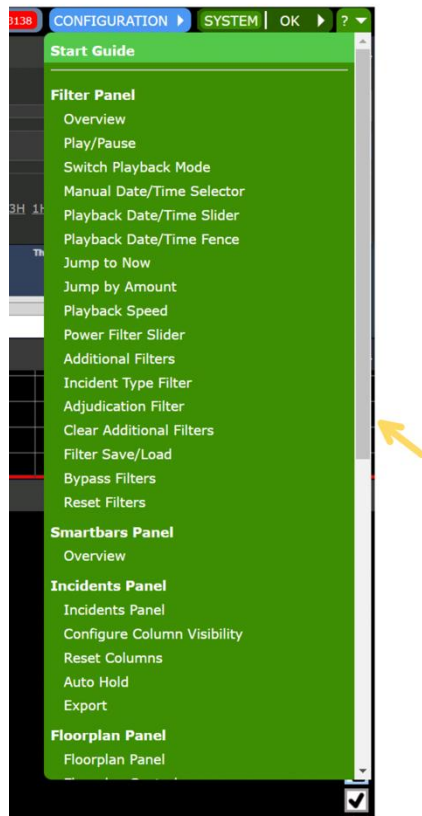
3138 CONFIGURATION SYSTEM OK ?

Start Guide

Filter Panel
Overview
Play/Pause
Switch Playback Mode
Manual Date/Time Selector
Playback Date/Time Slider
Playback Date/Time Fence
Jump to Now
Jump by Amount
Playback Speed
Power Filter Slider
Additional Filters
Incident Type Filter
Adjudication Filter
Clear Additional Filters
Filter Save/Load
Bypass Filters
Reset Filters

Smartbars Panel
Overview

Incidents Panel
Incidents Panel
Configure Column Visibility
Reset Columns
Auto Hold
Export

Floorplan Panel
Floorplan Panel
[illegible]

3H 1H
Th